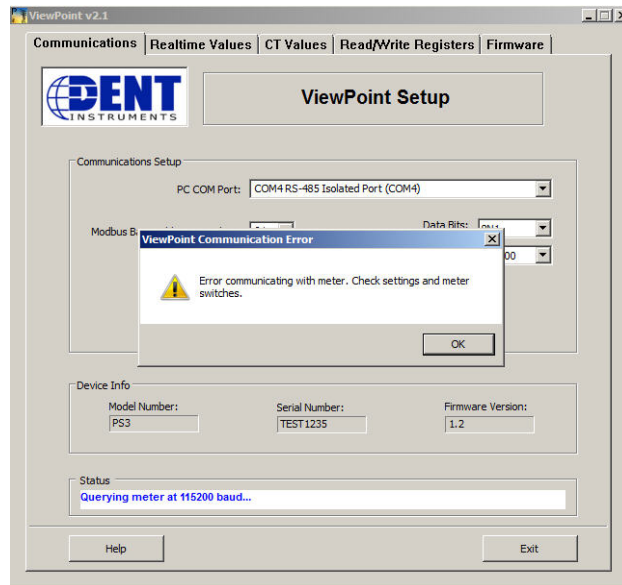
ViewPoint v2.1

Communications | Realtime Values | CT Values | Read/Write Registers | Firmware

DENT INSTRUMENTS

ViewPoint Setup

Communications Setup

PC COM Port: COM4 RS-485 Isolated Port (COM4)

Modbus B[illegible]

Data Bits: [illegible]

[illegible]00

ViewPoint Communication Error

Error communicating with meter. Check settings and meter switches.

OK

Device Info

Model Number: PS3

Serial Number: TEST1235

Firmware Version: 1.2

Status

Querying meter at 115200 baud...

Help

Exit